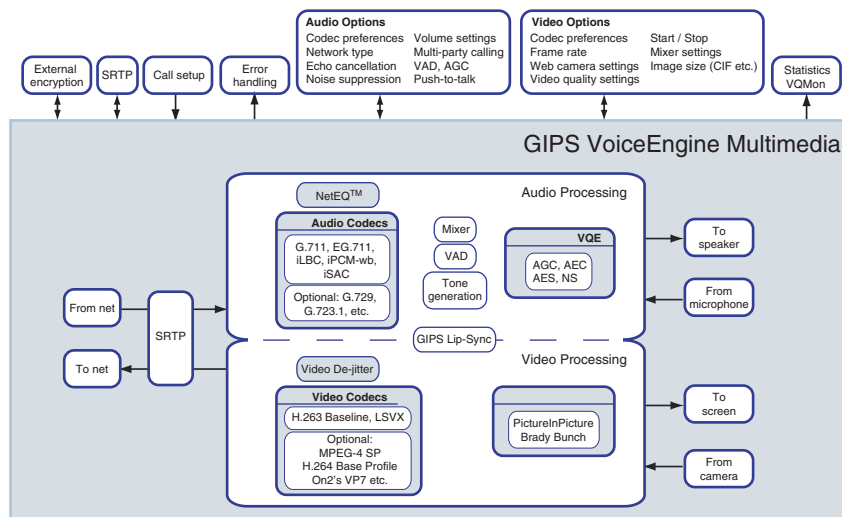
External encryption

SRTP

Call setup

Error handling

**Audio Options**
Codec preferences
Network type
Echo cancellation
Noise suppression
Volume settings
Multi-party calling
VAD, AGC
Push-to-talk

**Video Options**
Codec preferences
Frame rate
Web camera settings
Video quality settings
Start / Stop
Mixer settings
Image size (CIF etc.)

Statistics VQMon

GIPS VoiceEngine Multimedia

NetEQ$^{TM}$

Audio Processing

**Audio Codecs**
G.711, EG.711, iLBC, iPCM-wb, iSAC
Optional: G.729, G.723.1, etc.

Mixer

VAD

Tone generation

**VQE**
AGC, AEC
AES, NS

To speaker

From microphone

From net

SRTP

To net

GIPS Lip-Sync

Video Processing

Video De-jitter

**Video Codecs**
H.263 Baseline, LSVX
Optional:
MPEG-4 SP
H.264 Base Profile
On2's VP7 etc.

PictureInPicture
Brady Bunch

To screen

From camera